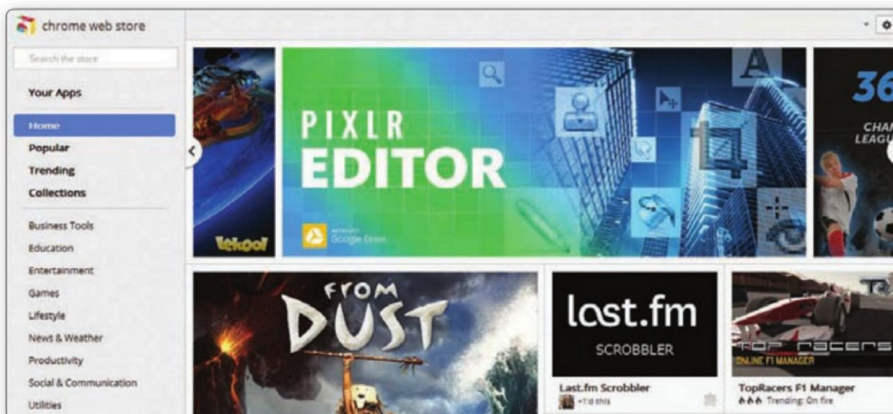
chrome web store

Search the store

Your Apps

Home
Popular
Trending
Collections

Business Tools
Education
Entertainment
Games
Lifestyle
News & Weather
Productivity
Social & Communication
Utilities

Tekool

PIXLR EDITOR

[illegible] Google Drive

36
CHAM
LEAGU

FROM DUST

last.fm
SCROBBLER

Last.fm Scrobbler
+1'd this

TOP RACERS
ONLINE F1 MANAGER

TopRacers F1 Manager
Trending: On fire